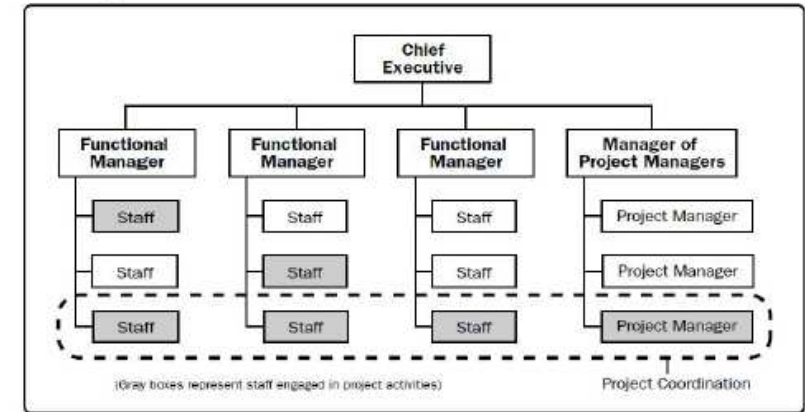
Chief Executive

Functional Manager

Functional Manager

Functional Manager

Manager of Project Managers

Staff

Staff

Staff

Staff

Staff

Staff

Staff

Staff

Staff

Project Manager

Project Manager

Project Manager

(Gray boxes represent staff engaged in project activities)

Project Coordination